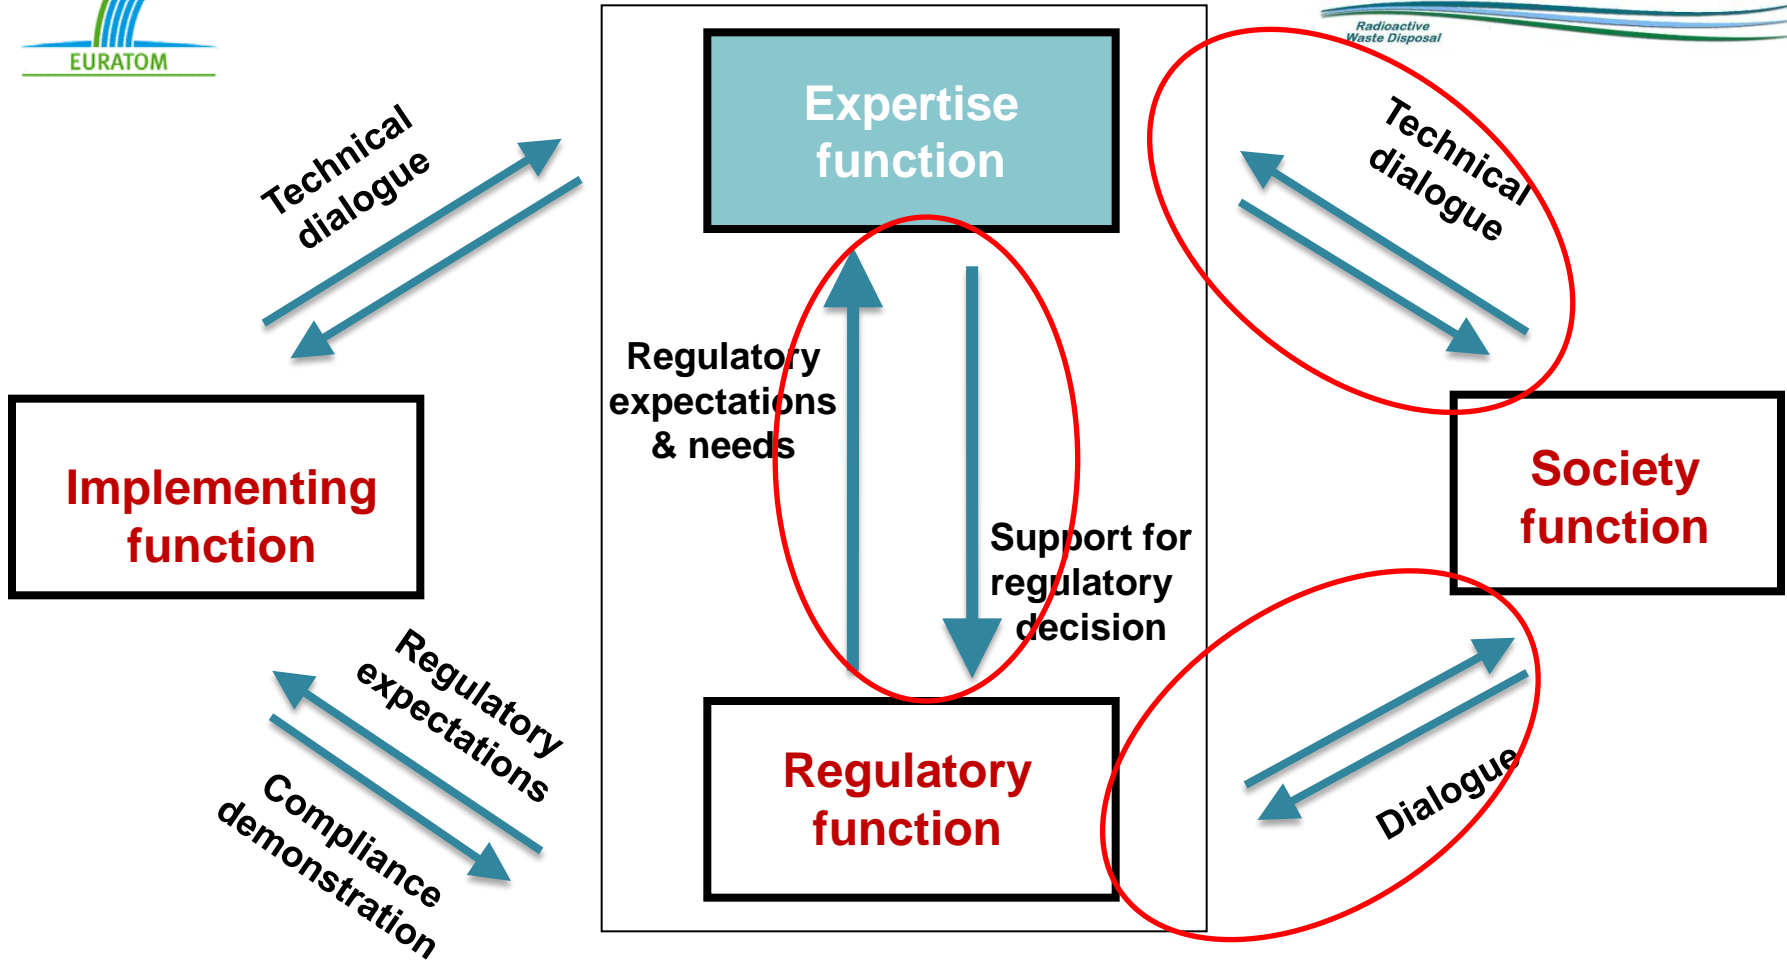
EURATOM

Radioactive Waste Disposal

Expertise function

Technical dialogue

Technical dialogue

Regulatory expectations & needs

Support for regulatory decision

Implementing function

Society function

Regulatory expectations

Compliance demonstration

Regulatory function

Dialogue